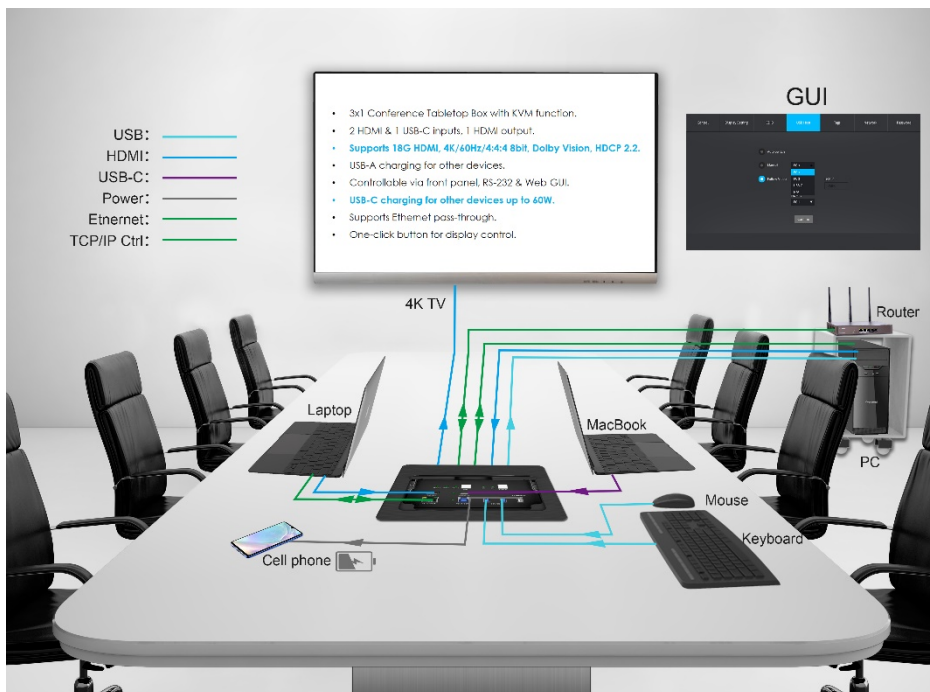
USB:
HDMI:
USB-C:
Power:
Etnernet:
TCP/IP Ctrl:

- 3x1 Conference Tabletop Box with KVM function.
- 2 HDMI & 1 USB-C inputs, 1 HDMI output.
- Supports 18G HDMI, 4K/60Hz/4:4:4 8bit, Dolby Vision, HDCP 2.2.
- USB-A charging for other devices.
- Controllable via front panel, RS-232 & Web GUI.
- USB-C charging for other devices up to 60W.
- Supports Ethernet pass-through.
- One-click button for display control.

GUI

4K TV

Router

Laptop

MacBook

PC

Mouse

Keyboard

Cell phone